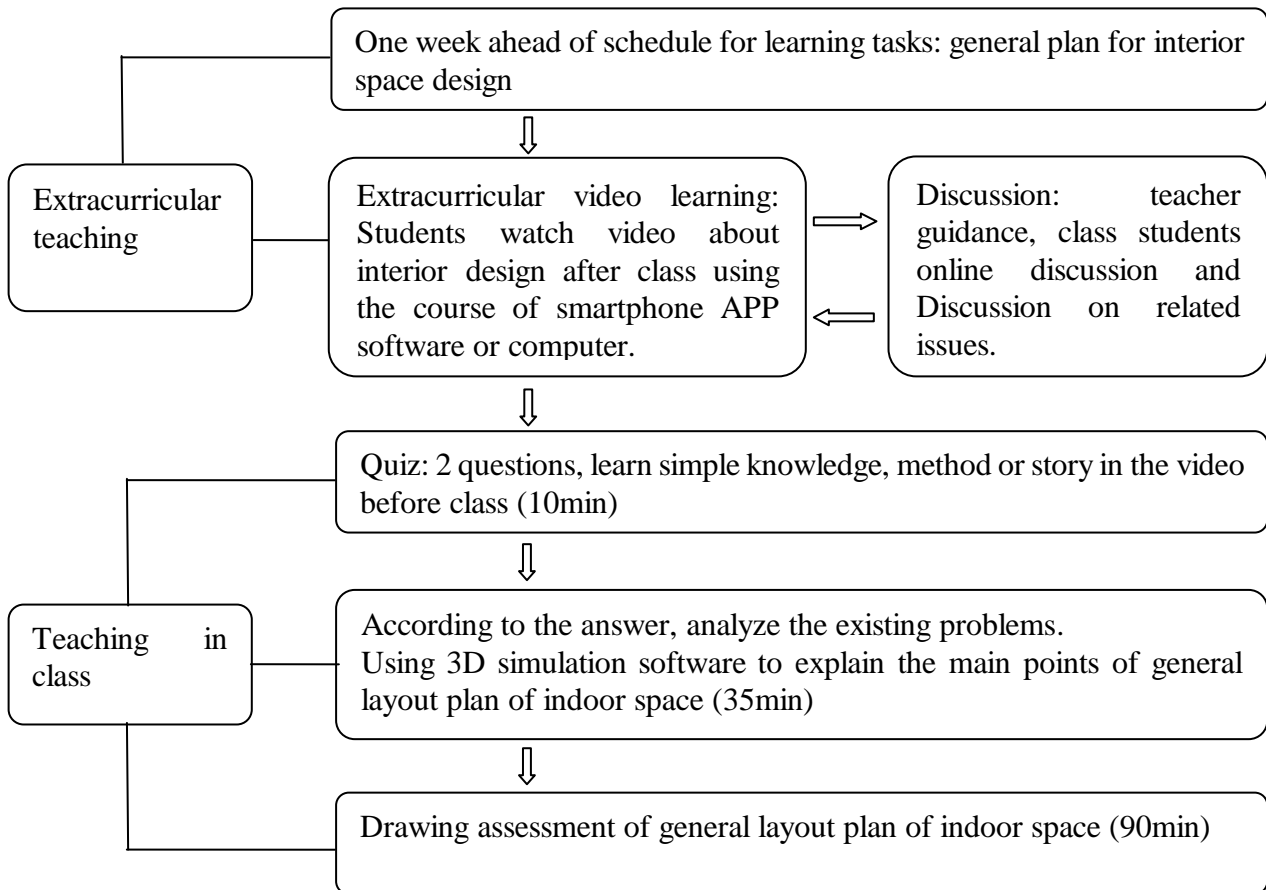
One week ahead of schedule for learning tasks: general plan for interior space design

Extracurricular teaching

Extracurricular video learning: Students watch video about interior design after class using the course of smartphone APP software or computer.

Discussion: teacher guidance, class students online discussion and Discussion on related issues.

Quiz: 2 questions, learn simple knowledge, method or story in the video before class (10min)

Teaching in class

According to the answer, analyze the existing problems.
Using 3D simulation software to explain the main points of general layout plan of indoor space (35min)

Drawing assessment of general layout plan of indoor space (90min)